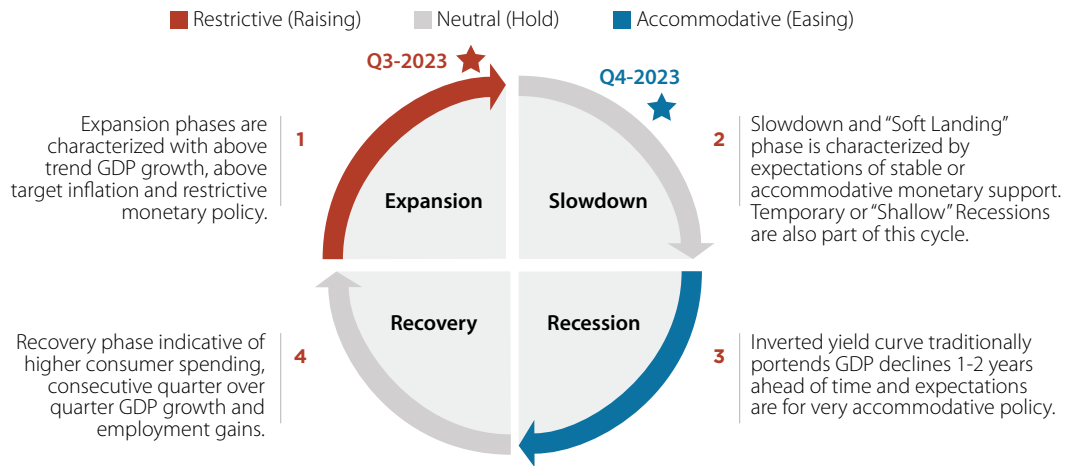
Restrictive (Raising)
Neutral (Hold)
Accommodative (Easing)

Q3-2023

Q4-2023

1

Expansion phases are characterized with above trend GDP growth, above target inflation and restrictive monetary policy.

Expansion

Slowdown

2

Slowdown and "Soft Landing" phase is characterized by expectations of stable or accommodative monetary support. Temporary or "Shallow" Recessions are also part of this cycle.

4

Recovery phase indicative of higher consumer spending, consecutive quarter over quarter GDP growth and employment gains.

Recovery

Recession

3

Inverted yield curve traditionally portends GDP declines 1-2 years ahead of time and expectations are for very accommodative policy.